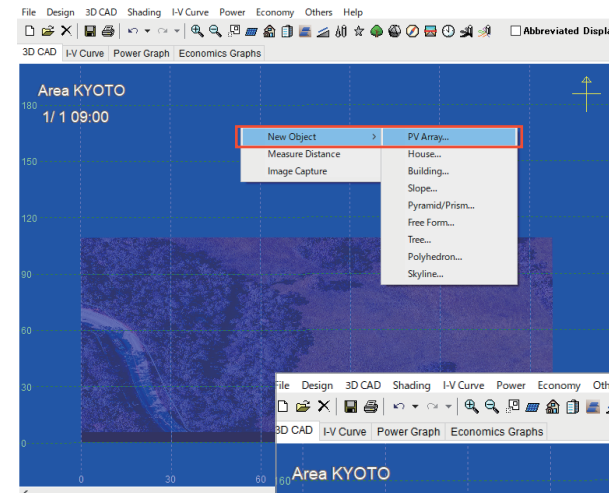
File Design 3D CAD Shading I-V Curve Power Economy Others Help

Abbreviated Displa

3D CAD | I-V Curve | Power Graph | Economics Graphs

Area KYOTO
1/ 1 09:00

180
150
120
90
60
30
0

New Object >
Measure Distance
Image Capture

PV Array...
House...
Building...
Slope...
Pyramid/Prism...
Free Form...
Tree...
Polyhedron...
Skyline...

0 30 60

File Design 3D CAD Shading I-V Curve Power Economy Oth

3D CAD | I-V Curve | Power Graph | Economics Graphs

Area KYOTO
160